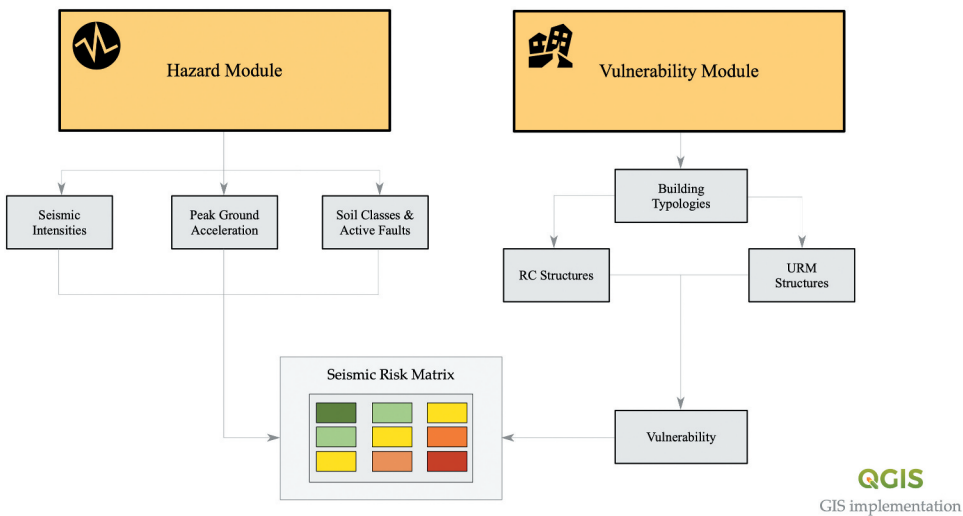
Hazard Module

Vulnerability Module

Seismic Intensities

Peak Ground Acceleration

Soil Classes & Active Faults

Building Typologies

RC Structures

URM Structures

Seismic Risk Matrix

Vulnerability

QGIS
GIS implementation